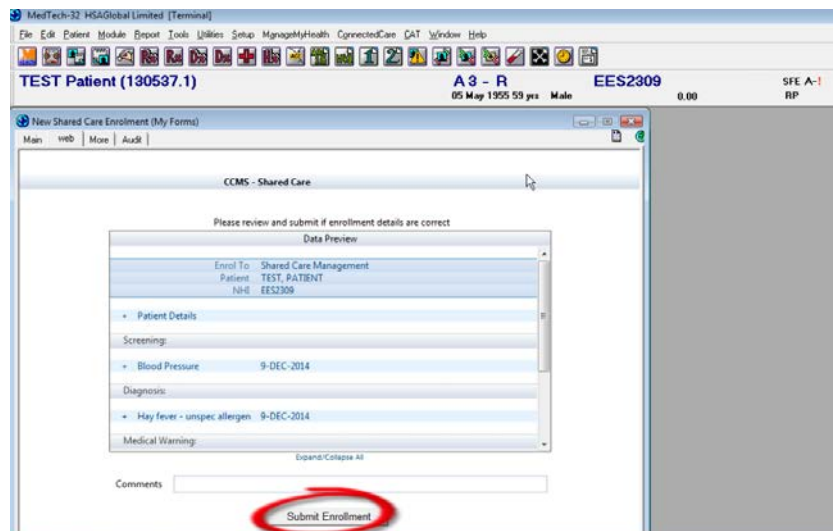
MedTech-32 HSAGlobal Limited [Terminal]

File Edit Patient Module Report Tools Utilities Setup ManageMyHealth ConnectedCare CAT Window Help

TEST Patient (130537.1)

A3 - R
05 May 1955 59 yrs Male

EES2309

0.00

SFE A-!
RP

New Shared Care Enrolment (My Forms)

Main web More Audit

CCMS - Shared Care

Please review and submit if enrollment details are correct

Data Preview

Enrol To Shared Care Management
Patient TEST, PATIENT
NHI EES2309

+ Patient Details

Screening:

+ Blood Pressure 9-DEC-2014

Diagnosis:

+ Hay fever - unspec allergen 9-DEC-2014

Medical Warning:

Expand/Collapse All

Comments

Submit Enrollment